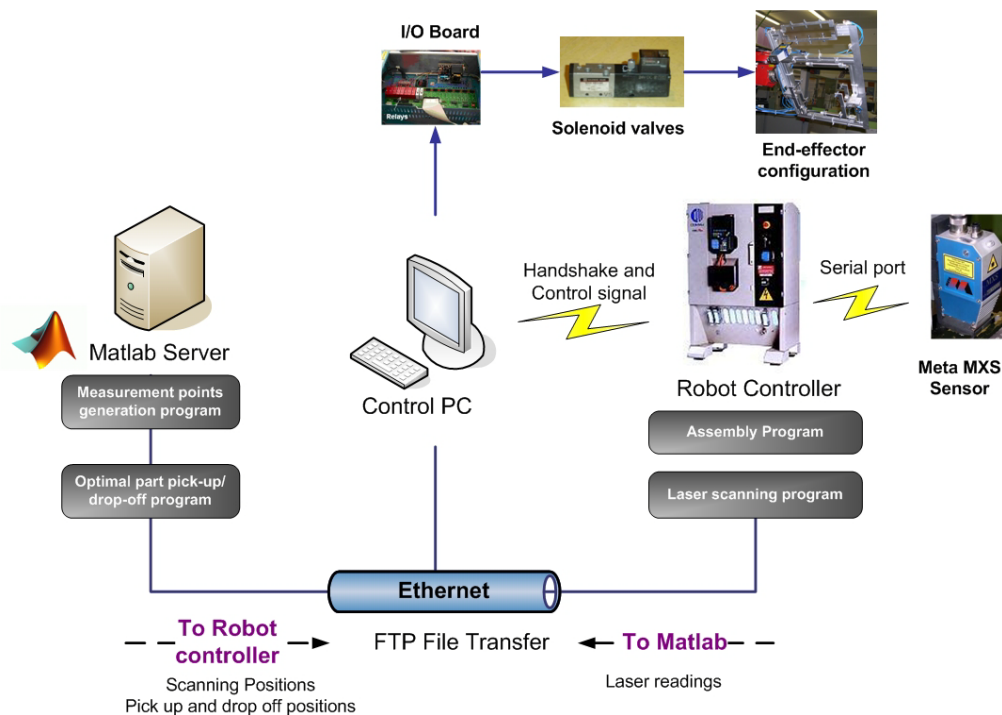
I/O Board

Relays

Solenoid valves

End-effector configuration

Matlab Server

Measurement points generation program

Optimal part pick-up/ drop-off program

Control PC

Handshake and Control signal

Robot Controller

Serial port

Meta MXS Sensor

Assembly Program

Laser scanning program

Ethernet

To Robot controller

Scanning Positions
Pick up and drop off positions

FTP File Transfer

To Matlab

Laser readings